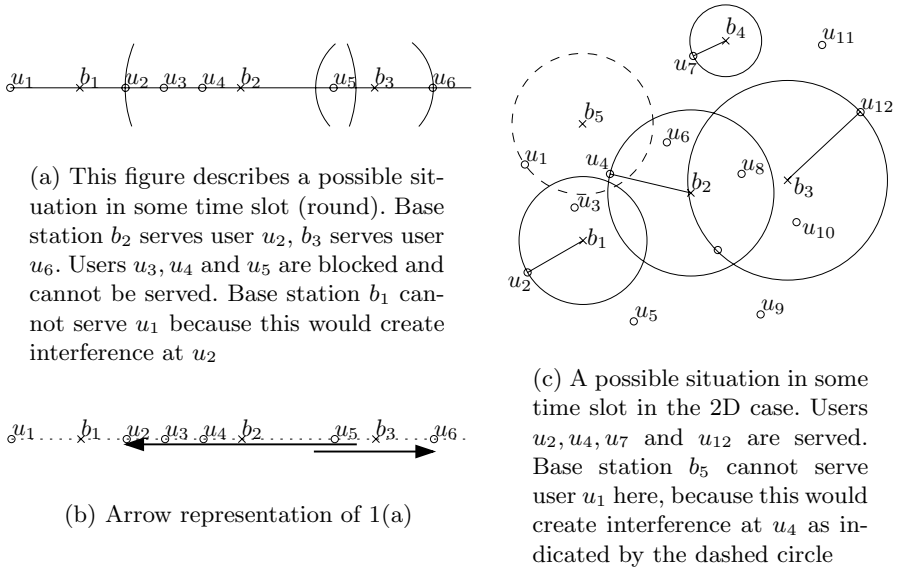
$u_1$ $b_1$ $u_2$ $u_3$ $u_4$ $b_2$ $u_5$ $b_3$ $u_6$

(a) This figure describes a possible situation in some time slot (round). Base station $b_2$ serves user $u_2$, $b_3$ serves user $u_6$. Users $u_3, u_4$ and $u_5$ are blocked and cannot be served. Base station $b_1$ cannot serve $u_1$ because this would create interference at $u_2$

$u_1$ $b_1$ $u_2$ $u_3$ $u_4$ $b_2$ $u_5$ $b_3$ $u_6$

(b) Arrow representation of 1(a)

$b_4$ $u_7$ $u_{11}$ $b_5$ $u_{12}$ $u_6$ $u_1$ $u_4$ $u_8$ $b_2$ $b_3$ $u_3$ $b_1$ $u_{10}$ $u_2$ $u_5$ $u_9$

(c) A possible situation in some time slot in the 2D case. Users $u_2, u_4, u_7$ and $u_{12}$ are served. Base station $b_5$ cannot serve user $u_1$ here, because this would create interference at $u_4$ as indicated by the dashed circle